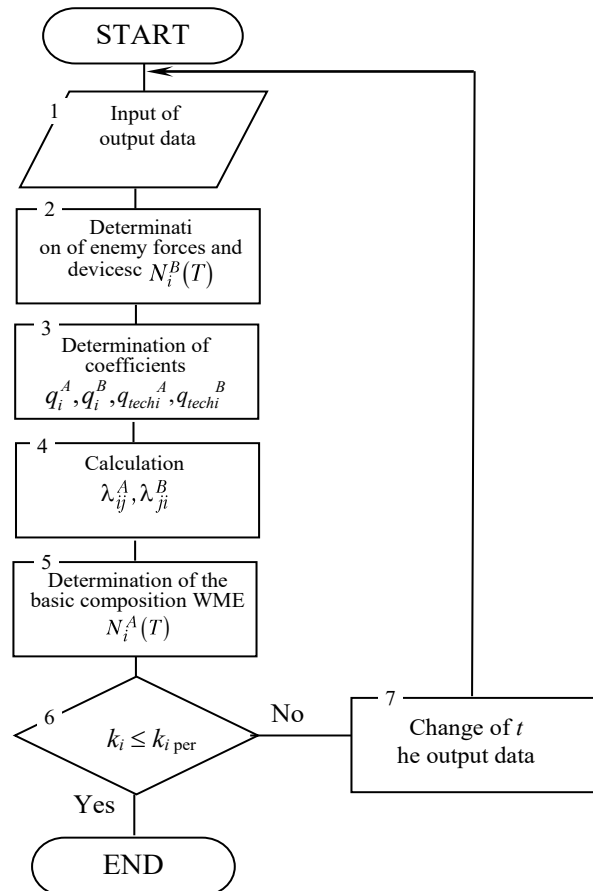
START

1
Input of output data

2
Determinati on of enemy forces and devicesc $N_i^B(T)$

3
Determination of coefficients $q_i^A, q_i^B, q_{techi}^A, q_{techi}^B$

4
Calculation $\lambda_{ij}^A, \lambda_{ji}^B$

5
Determination of the basic composition WME $N_i^A(T)$

6
$k_i \leq k_{i\,\text{per}}$

No

7
Change of $t$ he output data

Yes

END